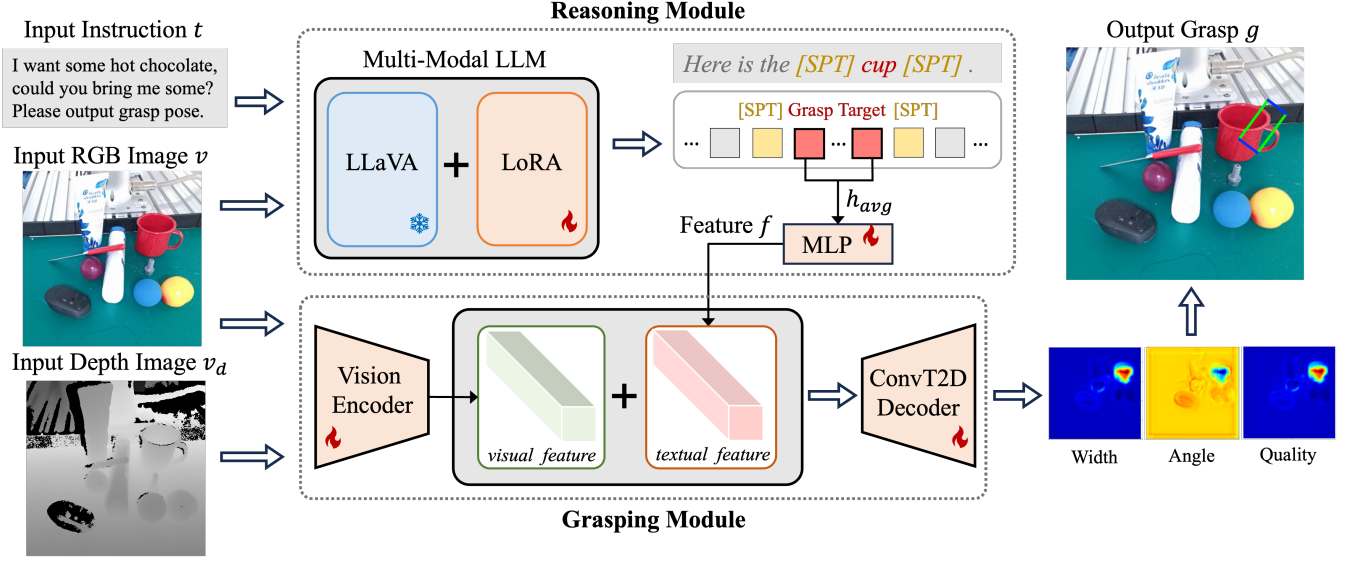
Input Instruction $t$

I want some hot chocolate, could you bring me some? Please output grasp pose.

Input RGB Image $v$

Input Depth Image $v_d$

Reasoning Module

Multi-Modal LLM

LLaVA

+

LoRA

Here is the [SPT] cup [SPT] .

[SPT] Grasp Target [SPT]

...

...

...

$h_{avg}$

Feature $f$

MLP

Vision Encoder

visual feature

+

textual feature

ConvT2D Decoder

Grasping Module

Output Grasp $g$

Width

Angle

Quality